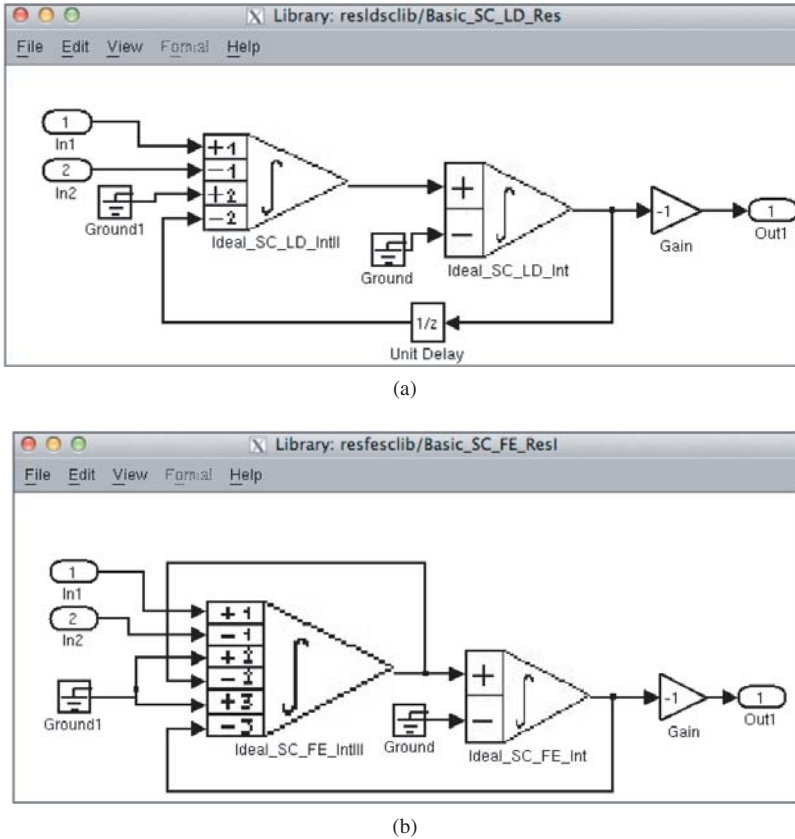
Library: resldsclib/Basic_SC_LD_Res

File Edit View Format Help

1
In1
2
In2
Ground1
+1
−1
+2
−2
Ideal_SC_LD_IntII
+
−
Ground
Ideal_SC_LD_Int
-1
Gain
1
Out1
1/z
Unit Delay

(a)

Library: resfesclib/Basic_SC_FE_ResI

File Edit View Format Help

1
In1
2
In2
Ground1
+1
−1
+2
−2
+3
−3
Ideal_SC_FE_IntIII
+
−
Ground
Ideal_SC_FE_Int
-1
Gain
1
Out1

(b)